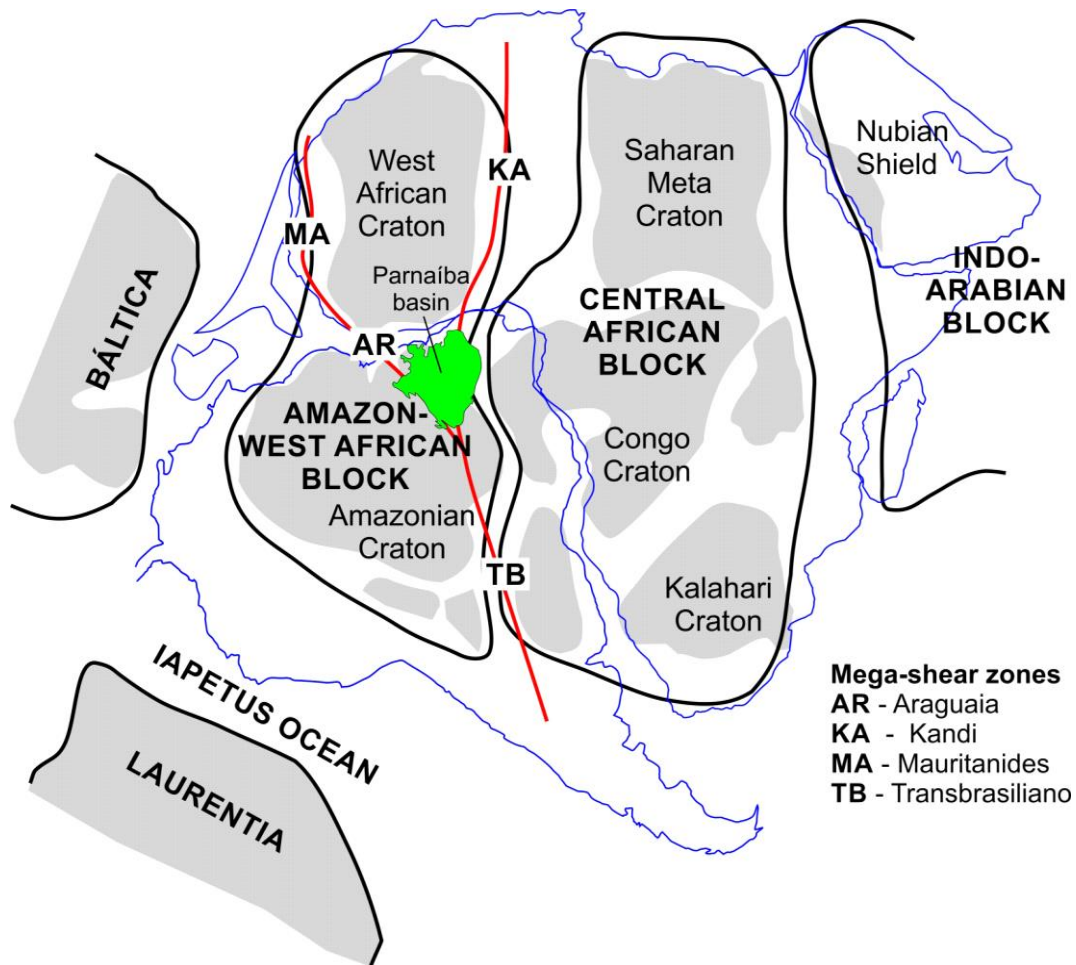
West African Craton

KA

MA

Saharan Meta Craton

Nubian Shield

INDO-ARABIAN BLOCK

BÁLTICA

Parnaíba basin

AR

CENTRAL AFRICAN BLOCK

AMAZON-WEST AFRICAN BLOCK

Congo Craton

Amazonian Craton

TB

Kalahari Craton

IAPETUS OCEAN

LAURENTIA

**Mega-shear zones**
**AR** - Araguaia
**KA** - Kandi
**MA** - Mauritanides
**TB** - Transbrasiliano